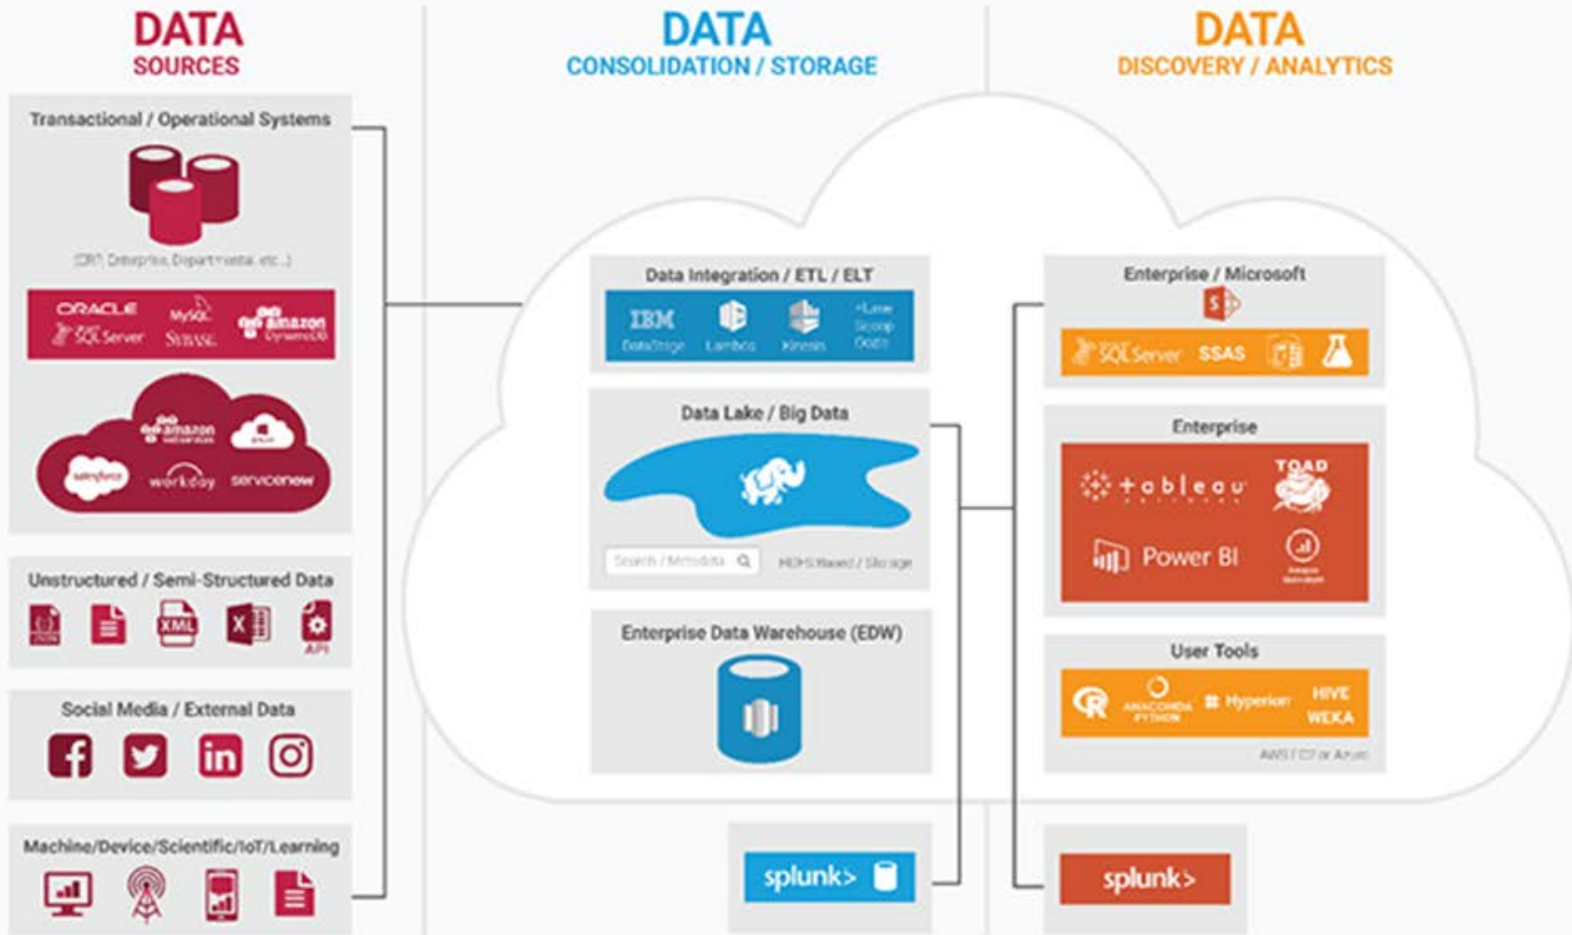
DATA
SOURCES

DATA
CONSOLIDATION / STORAGE

DATA
DISCOVERY / ANALYTICS

Transactional / Operational Systems

(CRM, Enterprise, Departmental, etc.)

ORACLE
MySQL
amazon DynamoDB
SQL Server
SYBASE

amazon webservices
salesforce
workday
servicenow

Unstructured / Semi-Structured Data

XML
X
API

Social Media / External Data

Machine/Device/Scientific/IoT/Learning

Data Integration / ETL / ELT

IBM DataStage
Lambda
Kinesis
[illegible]

Data Lake / Big Data

Search / Metadata
HDFS Based / Storage

Enterprise Data Warehouse (EDW)

splunk>

Enterprise / Microsoft

SQL Server
SSAS

Enterprise

tableau
TOAD
Power BI

User Tools

R
ANACONDA PYTHON
Hyperion
HIVE
WEKA

AWS EC2 or Azure

splunk>